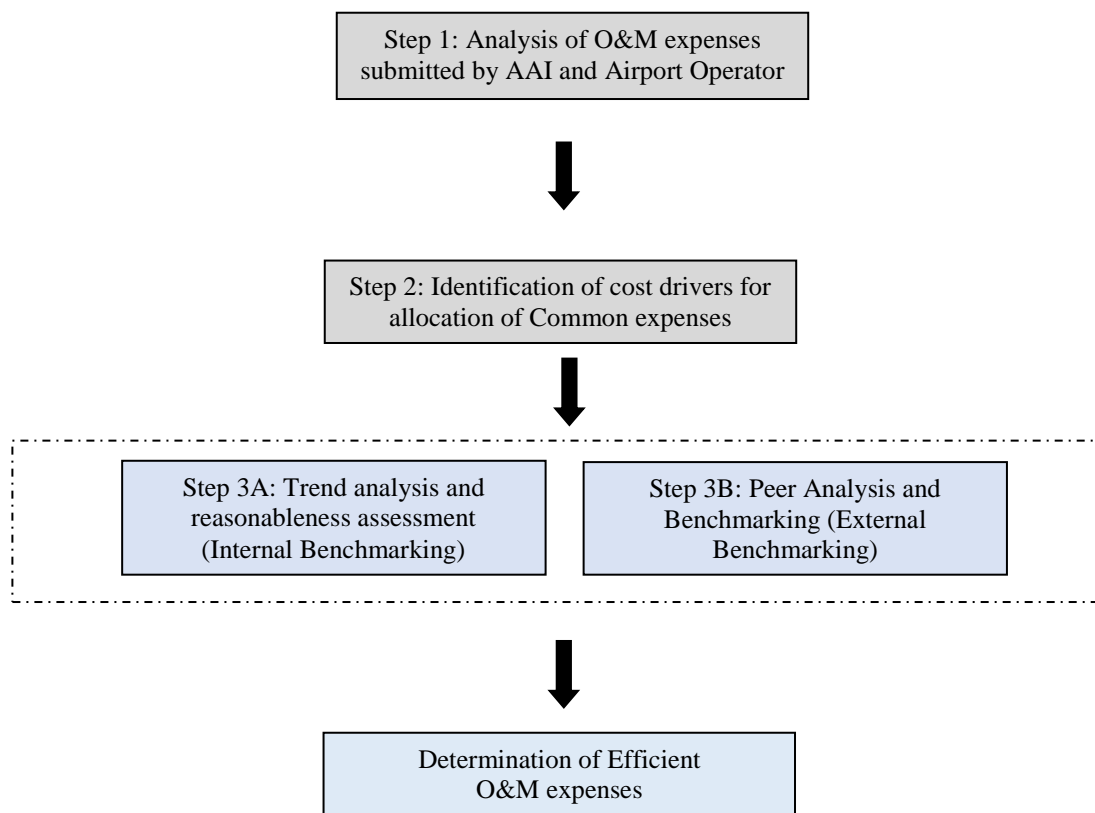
Step 1: Analysis of O&M expenses submitted by AAI and Airport Operator

Step 2: Identification of cost drivers for allocation of Common expenses

Step 3A: Trend analysis and reasonableness assessment (Internal Benchmarking)

Step 3B: Peer Analysis and Benchmarking (External Benchmarking)

Determination of Efficient O&M expenses